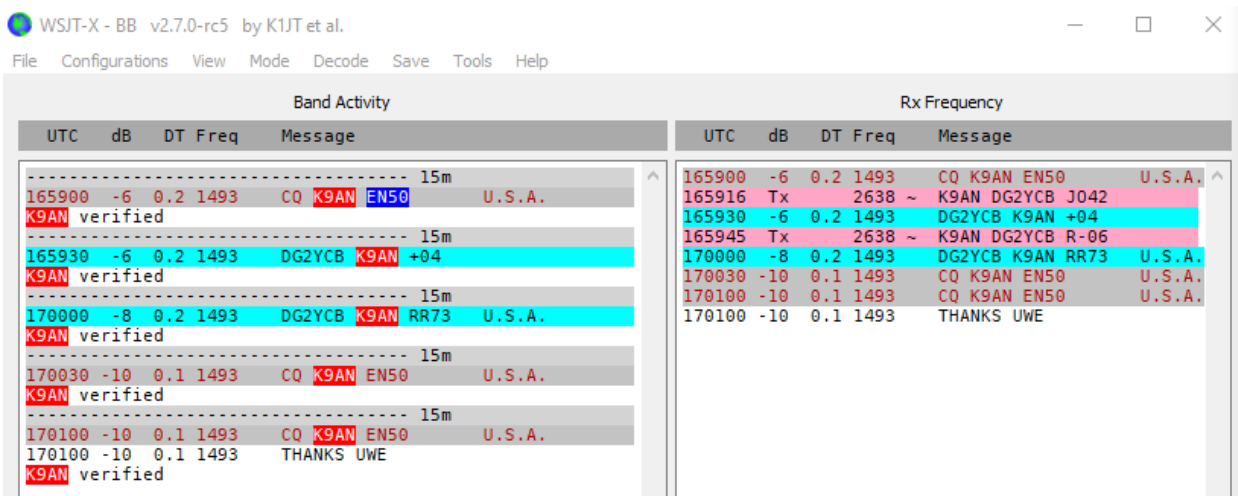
WSJT-X - BB v2.7.0-rc5 by K1JT et al.

File Configurations View Mode Decode Save Tools Help

Band Activity

| UTC | dB | DT | Freq | Message |
|---|---|---|---|---|

------------------------------------ 15m
165900 -6 0.2 1493 CQ K9AN EN50 U.S.A.
K9AN verified
------------------------------------ 15m
165930 -6 0.2 1493 DG2YCB K9AN +04
K9AN verified
------------------------------------ 15m
170000 -8 0.2 1493 DG2YCB K9AN RR73 U.S.A.
K9AN verified
------------------------------------ 15m
170030 -10 0.1 1493 CQ K9AN EN50 U.S.A.
K9AN verified
------------------------------------ 15m
170100 -10 0.1 1493 CQ K9AN EN50 U.S.A.
170100 -10 0.1 1493 THANKS UWE
K9AN verified

Rx Frequency

| UTC | dB | DT | Freq | Message | |
|---|---|---|---|---|---|
| 165900 | -6 | 0.2 | 1493 | CQ K9AN EN50 | U.S.A. |
| 165916 | Tx | | 2638 ~ | K9AN DG2YCB JO42 | |
| 165930 | -6 | 0.2 | 1493 | DG2YCB K9AN +04 | |
| 165945 | Tx | | 2638 ~ | K9AN DG2YCB R-06 | |
| 170000 | -8 | 0.2 | 1493 | DG2YCB K9AN RR73 | U.S.A. |
| 170030 | -10 | 0.1 | 1493 | CQ K9AN EN50 | U.S.A. |
| 170100 | -10 | 0.1 | 1493 | CQ K9AN EN50 | U.S.A. |
| 170100 | -10 | 0.1 | 1493 | THANKS UWE | |